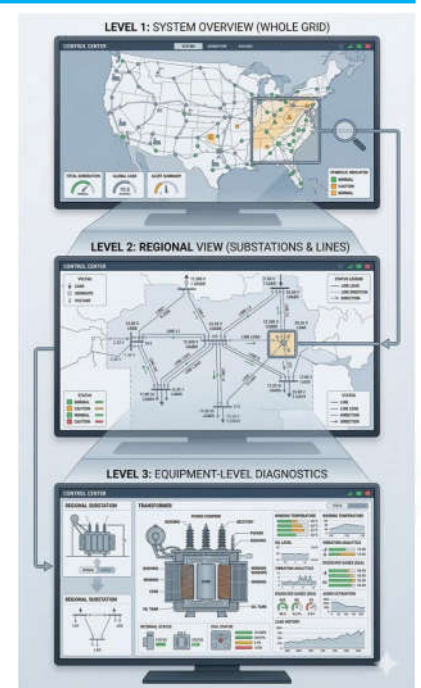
LEVEL 1: SYSTEM OVERVIEW (WHOLE GRID)

CONTROL CENTER

TOTAL GENERATION

GLOBAL LOAD

ALERT SUMMARY

SYMBOLIC INDICATOR
NORMAL
CAUTION
NORMAL

LEVEL 2: REGIONAL VIEW (SUBSTATIONS & LINES)

CONTROL CENTER

STATUS LEGEND
LINE
LINE LOAD
LINE DIRECTION
DIRECTION

STATUS
NORMAL
CAUTION
NORMAL
CAUTION

STATUS
LINE
LINE LOAD
DIRECTION
DIRECTION

LEVEL 3: EQUIPMENT-LEVEL DIAGNOSTICS

CONTROL CENTER

REGIONAL SUBSTATION

REGIONAL SUBSTATION

TRANSFORMER

POWER CONTROL

BUSHING

WINDING

CORE

OIL TANK

INTERNAL STATUS

OIL LEVEL

WINDING TEMPERATURE

VIBRATION ANALYSIS

DISSOLVED GASES (DGA)

LOAD HISTORY